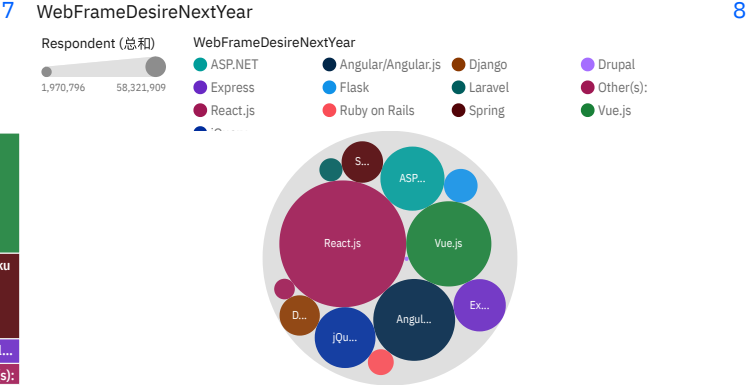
7 WebFrameDesireNextYear 8

Respondent (总和)
1,970,796 58,321,909

WebFrameDesireNextYear
ASP.NET
Angular/Angular.js
Django
Drupal
Express
Flask
Laravel
Other(s):
React.js
Ruby on Rails
Spring
Vue.js
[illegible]

ku
l...
s):

S...
ASP...
React.js
Vue.js
Ex...
D...
Angul...
jQu...